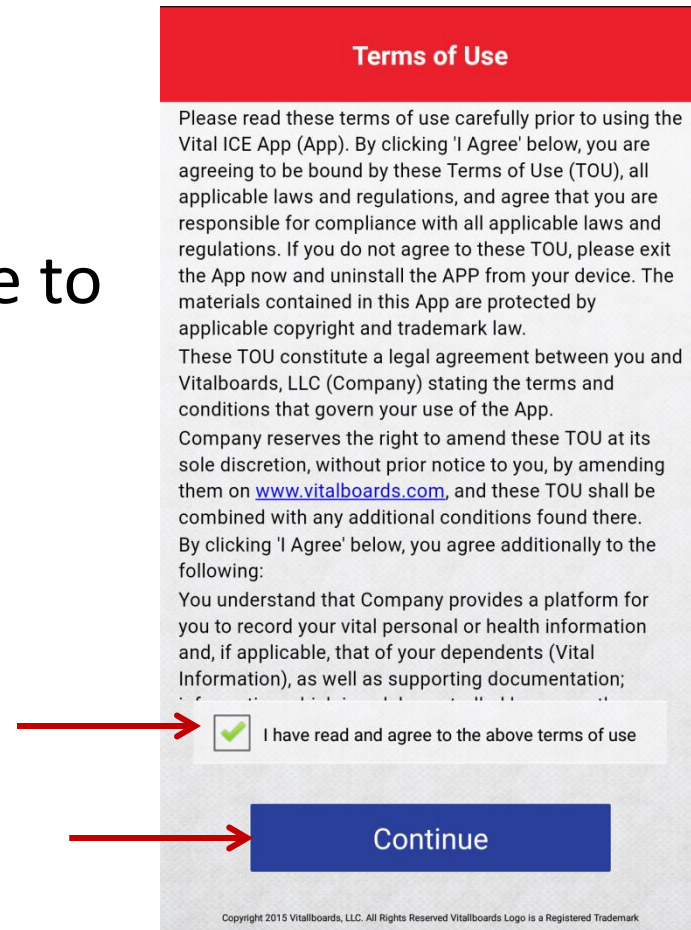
e to

Terms of Use

Please read these terms of use carefully prior to using the Vital ICE App (App). By clicking 'I Agree' below, you are agreeing to be bound by these Terms of Use (TOU), all applicable laws and regulations, and agree that you are responsible for compliance with all applicable laws and regulations. If you do not agree to these TOU, please exit the App now and uninstall the APP from your device. The materials contained in this App are protected by applicable copyright and trademark law.
These TOU constitute a legal agreement between you and Vitalboards, LLC (Company) stating the terms and conditions that govern your use of the App.
Company reserves the right to amend these TOU at its sole discretion, without prior notice to you, by amending them on www.vitalboards.com, and these TOU shall be combined with any additional conditions found there.
By clicking 'I Agree' below, you agree additionally to the following:
You understand that Company provides a platform for you to record your vital personal or health information and, if applicable, that of your dependents (Vital Information), as well as supporting documentation; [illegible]

I have read and agree to the above terms of use

Continue

Copyright 2015 Vitallboards, LLC. All Rights Reserved Vitallboards Logo is a Registered Trademark